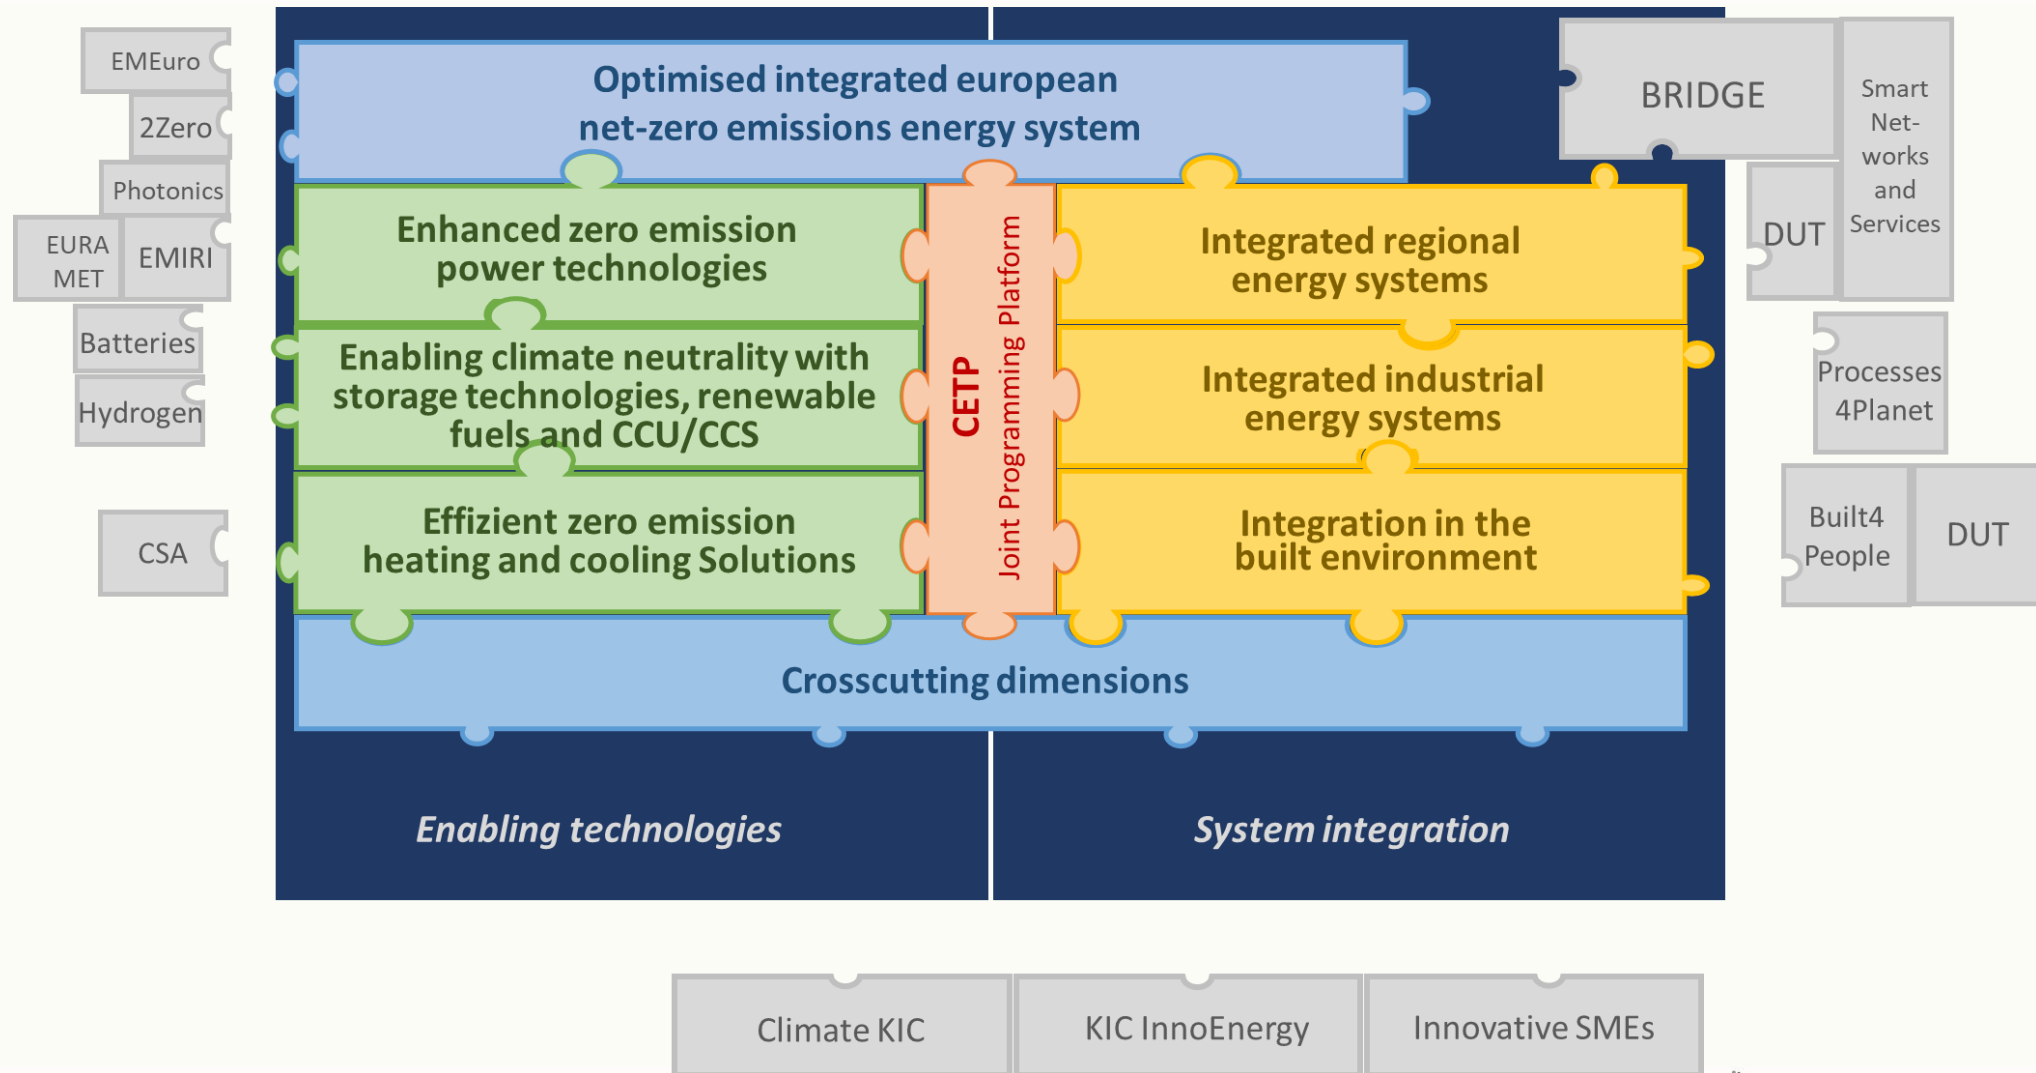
EMEuro

2Zero

Photonics

EURA MET

EMIRI

Batteries

Hydrogen

CSA

Optimised integrated european net-zero emissions energy system

Enhanced zero emission power technologies

Enabling climate neutrality with storage technologies, renewable fuels and CCU/CCS

Effizient zero emission heating and cooling Solutions

CETP

Joint Programming Platform

Integrated regional energy systems

Integrated industrial energy systems

Integration in the built environment

Crosscutting dimensions

Enabling technologies

System integration

BRIDGE

Smart Net-works and Services

DUT

Processes 4Planet

Built4 People

DUT

Climate KIC

KIC InnoEnergy

Innovative SMEs